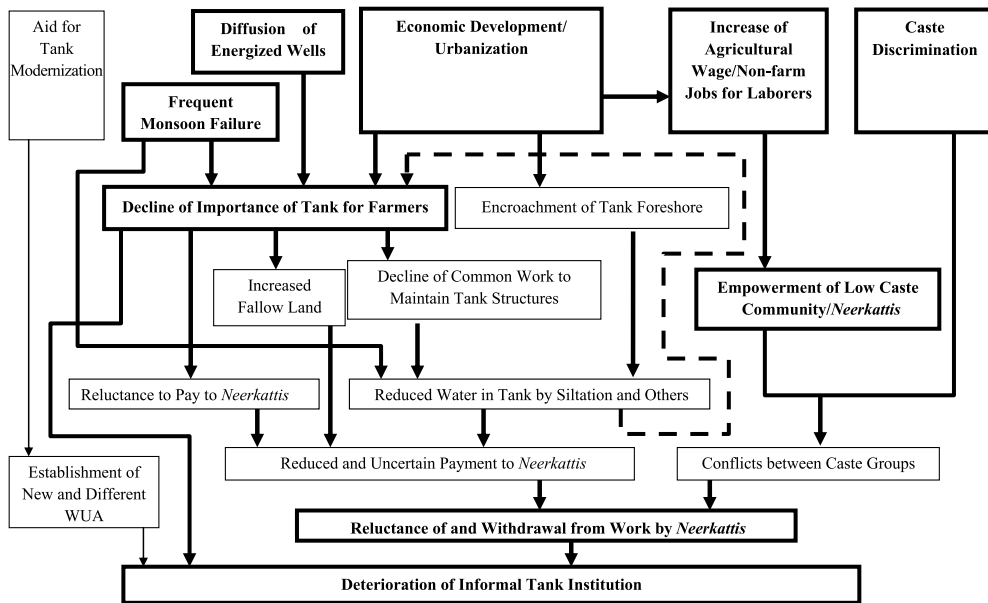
Aid for Tank Modernization

Diffusion of Energized Wells

Economic Development/ Urbanization

Increase of Agricultural Wage/Non-farm Jobs for Laborers

Caste Discrimination

Frequent Monsoon Failure

Decline of Importance of Tank for Farmers

Encroachment of Tank Foreshore

Increased Fallow Land

Decline of Common Work to Maintain Tank Structures

Empowerment of Low Caste Community/Neerkattis

Reluctance to Pay to Neerkattis

Reduced Water in Tank by Siltation and Others

Establishment of New and Different WUA

Reduced and Uncertain Payment to Neerkattis

Conflicts between Caste Groups

Reluctance of and Withdrawal from Work by Neerkattis

Deterioration of Informal Tank Institution